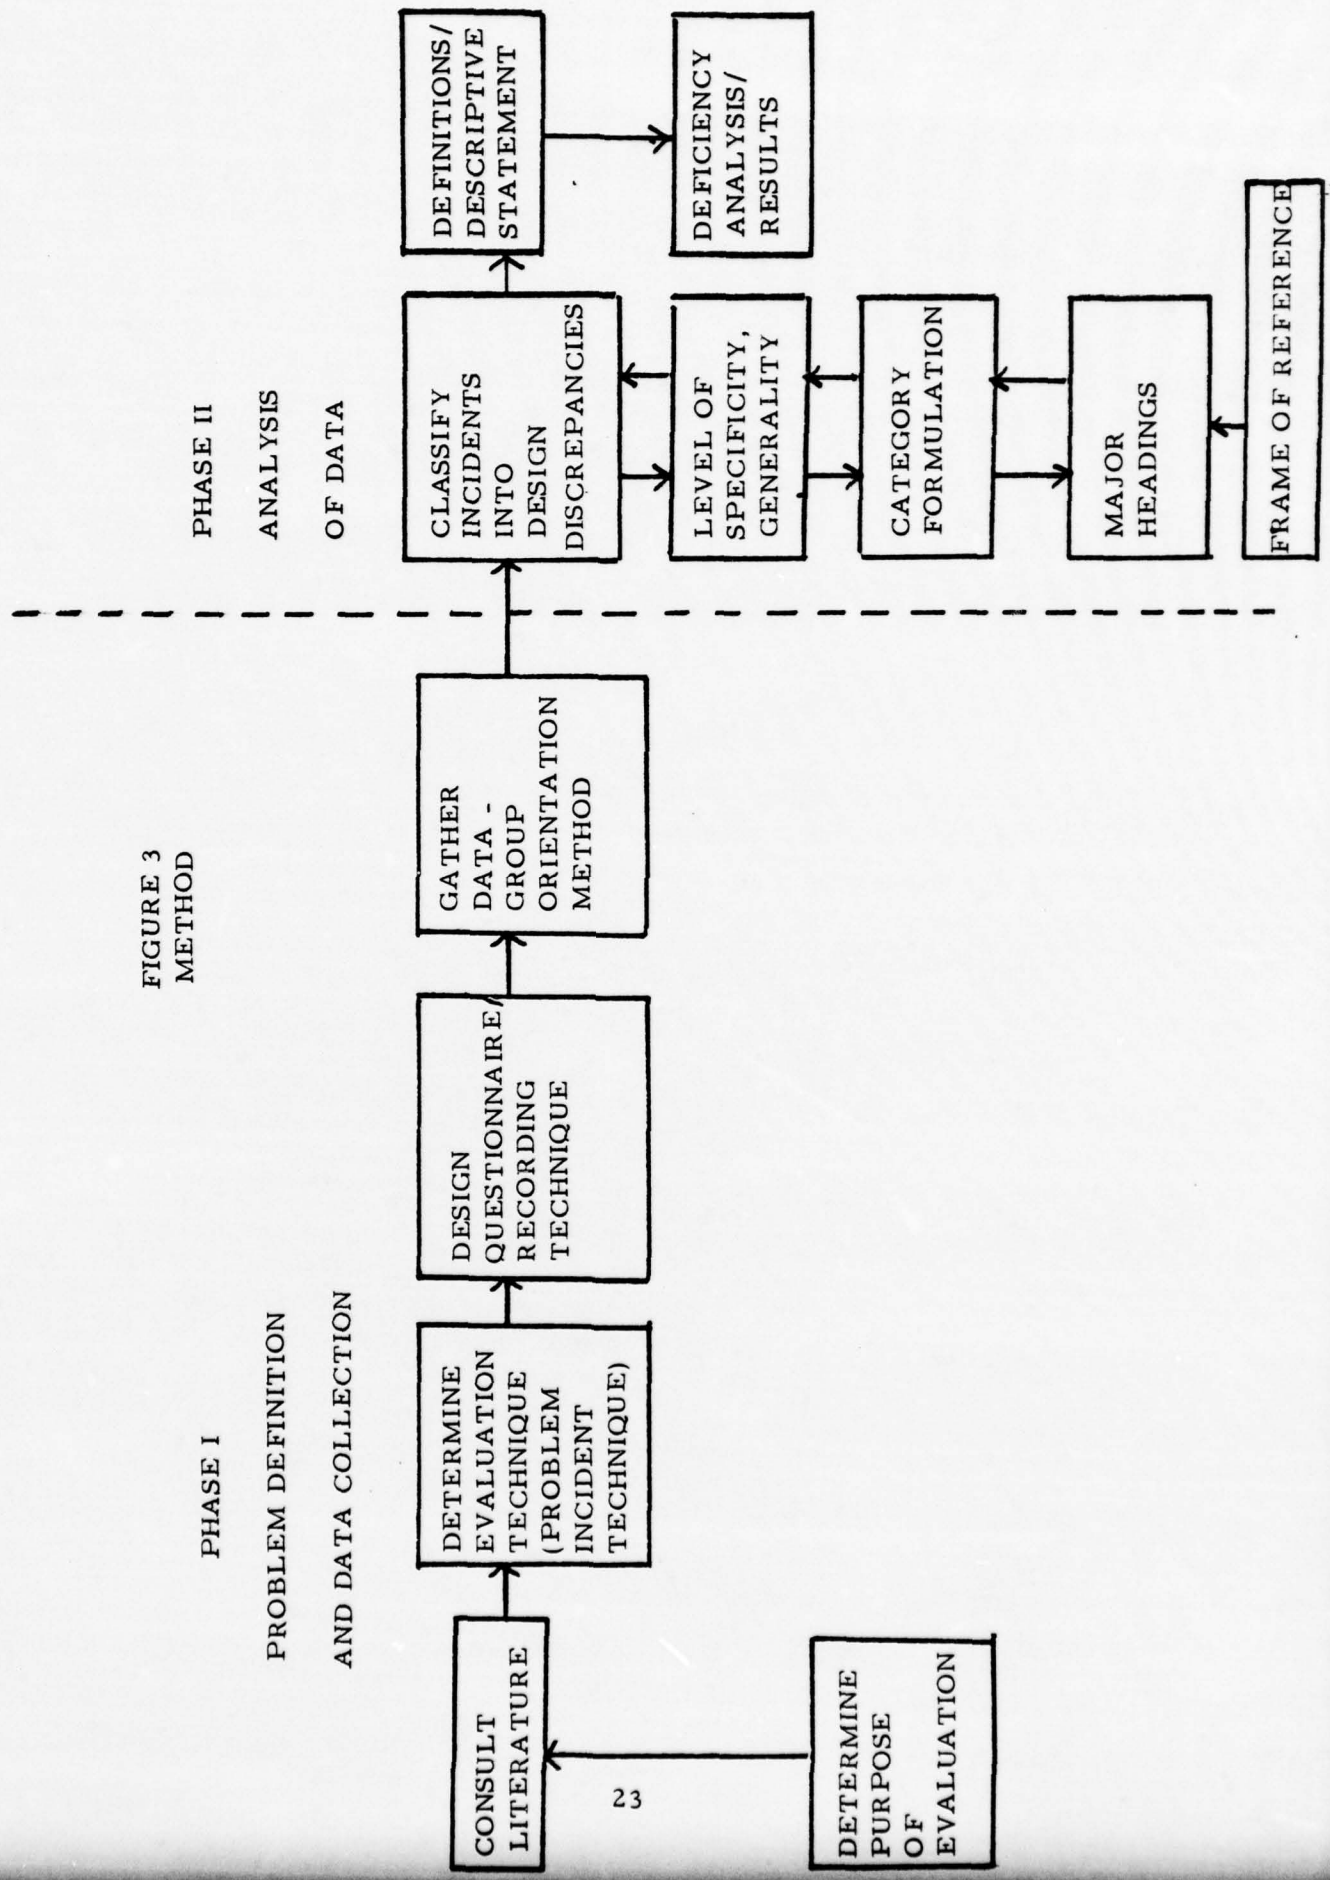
FIGURE 3
METHOD

PHASE I

PROBLEM DEFINITION

AND DATA COLLECTION

PHASE II

ANALYSIS

OF DATA

DETERMINE PURPOSE OF EVALUATION

CONSULT LITERATURE

DETERMINE EVALUATION TECHNIQUE (PROBLEM INCIDENT TECHNIQUE)

DESIGN QUESTIONNAIRE/ RECORDING TECHNIQUE

GATHER DATA - GROUP ORIENTATION METHOD

CLASSIFY INCIDENTS INTO DESIGN DISCREPANCIES

LEVEL OF SPECIFICITY, GENERALITY

CATEGORY FORMULATION

MAJOR HEADINGS

FRAME OF REFERENCE

DEFINITIONS/ DESCRIPTIVE STATEMENT

DEFICIENCY ANALYSIS/ RESULTS

23